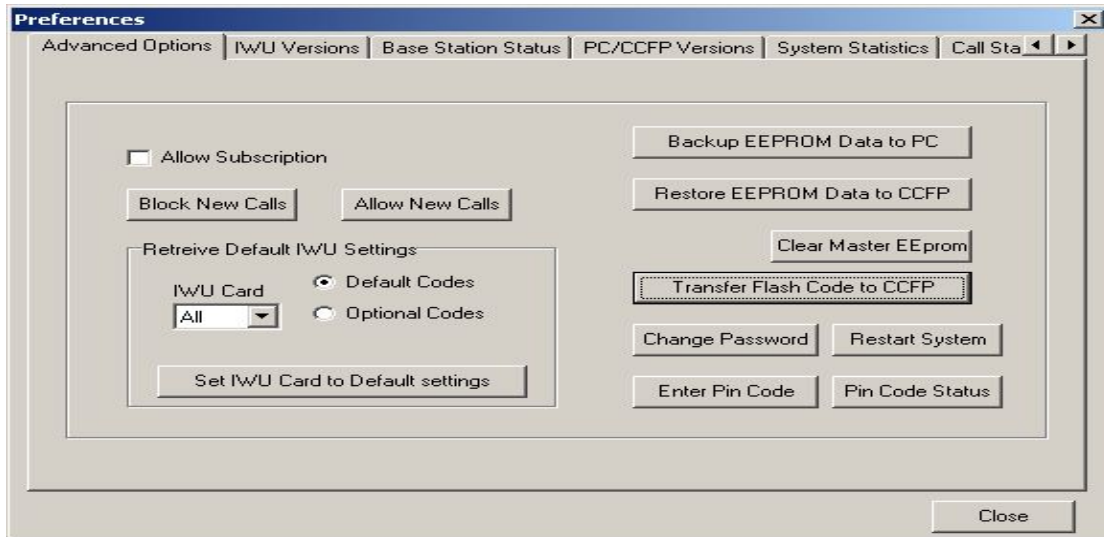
Preferences

Advanced Options | IWU Versions | Base Station Status | PC/CCFP Versions | System Statistics | Call Sta

Allow Subscription

Block New Calls

Allow New Calls

Retreive Default IWU Settings

IWU Card

All

Default Codes

Optional Codes

Set IWU Card to Default settings

Backup EEPROM Data to PC

Restore EEPROM Data to CCFP

Clear Master EEprom

Transfer Flash Code to CCFP

Change Password

Restart System

Enter Pin Code

Pin Code Status

Close